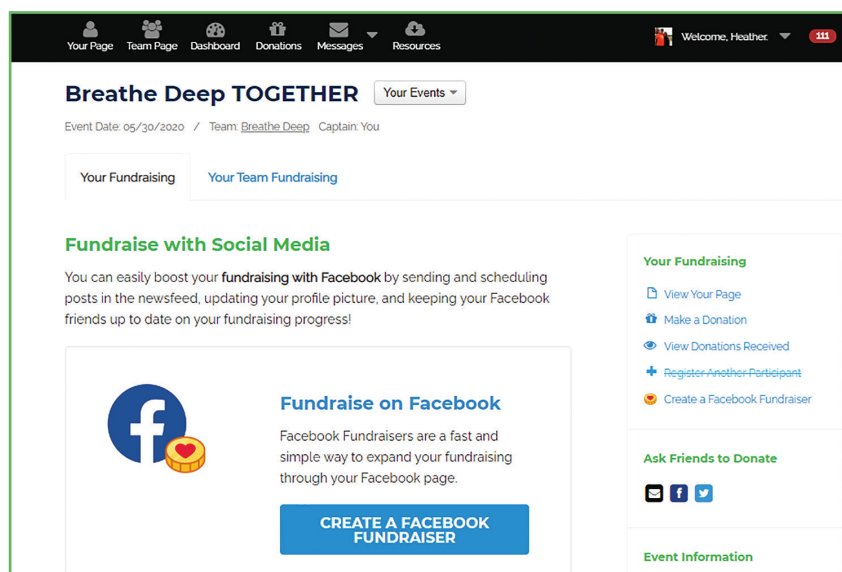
Your Page Team Page Dashboard Donations Messages Resources

Welcome, Heather. 111

Breathe Deep TOGETHER Your Events

Event Date: 05/30/2020 / Team: Breathe Deep Captain: You

Your Fundraising Your Team Fundraising

Fundraise with Social Media

You can easily boost your fundraising with Facebook by sending and scheduling posts in the newsfeed, updating your profile picture, and keeping your Facebook friends up to date on your fundraising progress!

Fundraise on Facebook

Facebook Fundraisers are a fast and simple way to expand your fundraising through your Facebook page.

CREATE A FACEBOOK FUNDRAISER

Your Fundraising

View Your Page

Make a Donation

View Donations Received

Register Another Participant

Create a Facebook Fundraiser

Ask Friends to Donate

Event Information